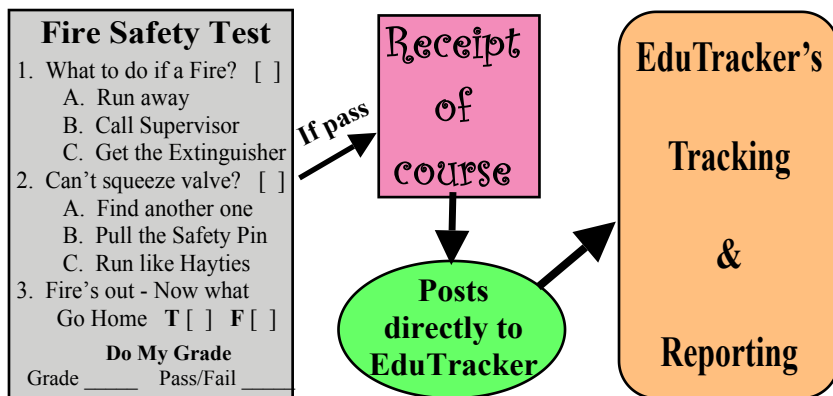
Fire Safety Test

1. What to do if a Fire? [ ]
A. Run away
B. Call Supervisor
C. Get the Extinguisher

2. Can't squeeze valve? [ ]
A. Find another one
B. Pull the Safety Pin
C. Run like Hayties

3. Fire's out - Now what
Go Home **T** [ ] **F** [ ]

Do My Grade

Grade _____ Pass/Fail _____

If pass

Receipt of course

Posts directly to EduTracker

EduTracker's Tracking & Reporting